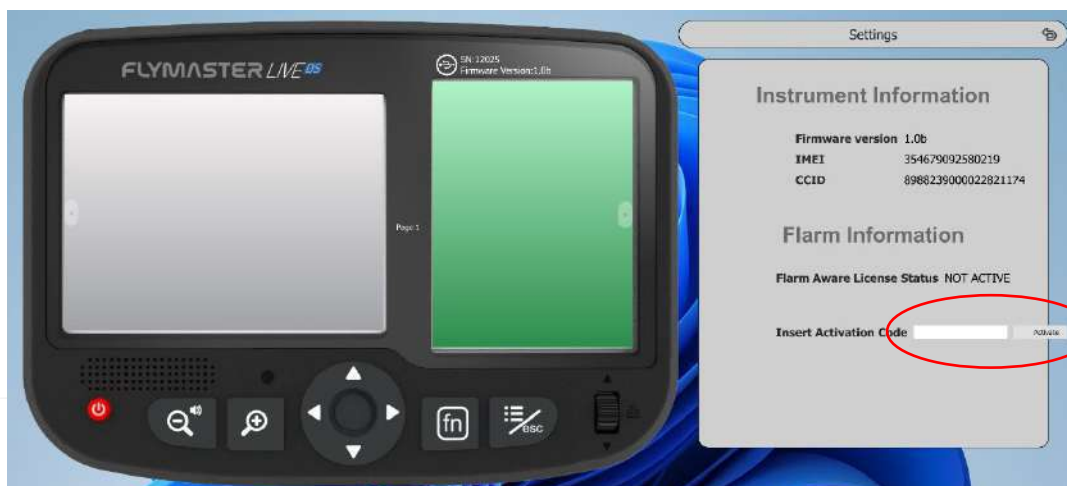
FLYMASTER LIVE DS

SN: 12025
Firmware Version:1.0b

Page 1

fn

ESC

Settings

Instrument Information

Firmware version 1.0b
IMEI 354679092580219
CCID 8988239000022821174

Flarm Information

Flarm Aware License Status NOT ACTIVE

Insert Activation Code

Activate